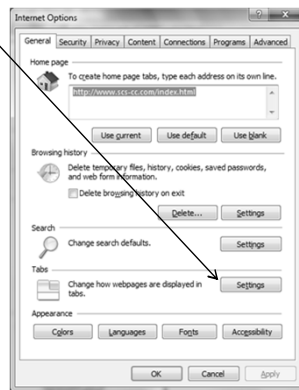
Internet Options

? X

General | Security | Privacy | Content | Connections | Programs | Advanced

Home page

To create home page tabs, type each address on its own line.

http://www.scs-cc.com/index.html

Use current | Use default | Use blank

Browsing history

Delete temporary files, history, cookies, saved passwords, and web form information.

Delete browsing history on exit

Delete... | Settings

Search

Change search defaults.

Settings

Tabs

Change how webpages are displayed in tabs.

Settings

Appearance

Colors | Languages | Fonts | Accessibility

OK | Cancel | Apply